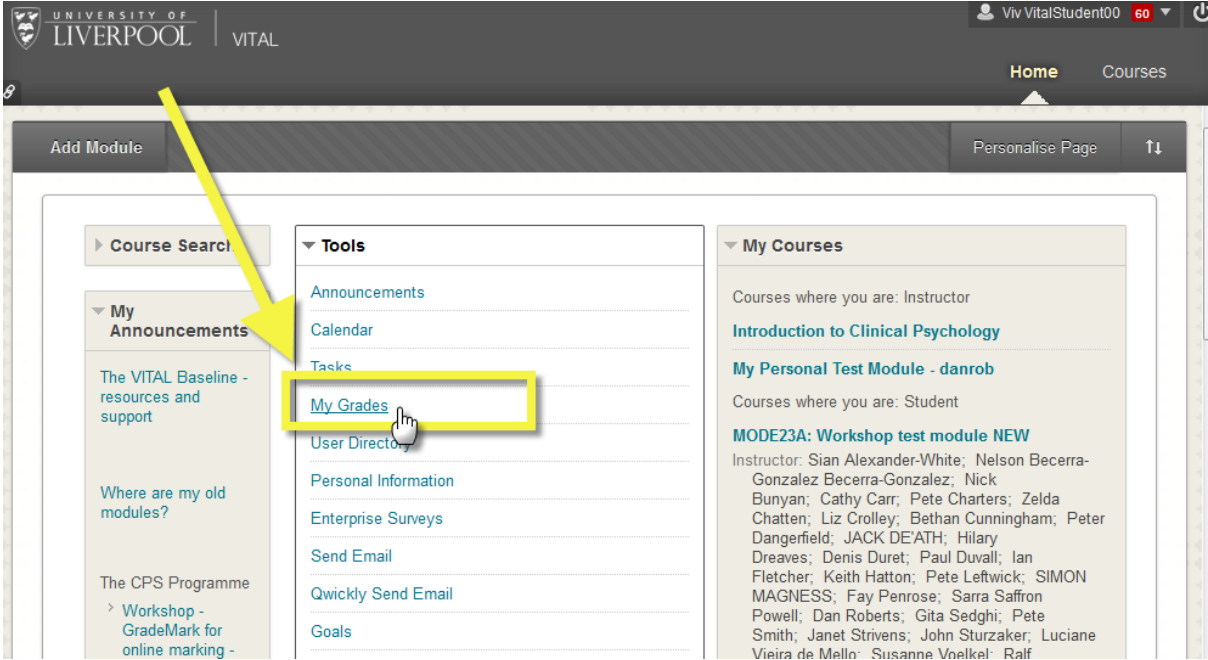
UNIVERSITY OF LIVERPOOL | VITAL

Viv VitalStudent00 60

Home Courses

Add Module

Personalise Page

Course Search

My Announcements

The VITAL Baseline - resources and support

Where are my old modules?

The CPS Programme

Workshop - GradeMark for online marking -

Tools

Announcements

Calendar

Tasks

My Grades

User Directory

Personal Information

Enterprise Surveys

Send Email

Qwickly Send Email

Goals

My Courses

Courses where you are: Instructor

Introduction to Clinical Psychology

My Personal Test Module - danrob

Courses where you are: Student

MODE23A: Workshop test module NEW

Instructor: Sian Alexander-White; Nelson Becerra-Gonzalez Becerra-Gonzalez; Nick Bunyan; Cathy Carr; Pete Charters; Zelda Chatten; Liz Crolley; Bethan Cunningham; Peter Dangerfield; JACK DE'ATH; Hilary Dreaves; Denis Duret; Paul Duvall; Ian Fletcher; Keith Hatton; Pete Leftwick; SIMON MAGNESS; Fay Penrose; Sarra Saffron Powell; Dan Roberts; Gita Sedghi; Pete Smith; Janet Strivens; John Sturzaker; Luciane Vieira de Mello; Susanne Voelkel; Ralf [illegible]